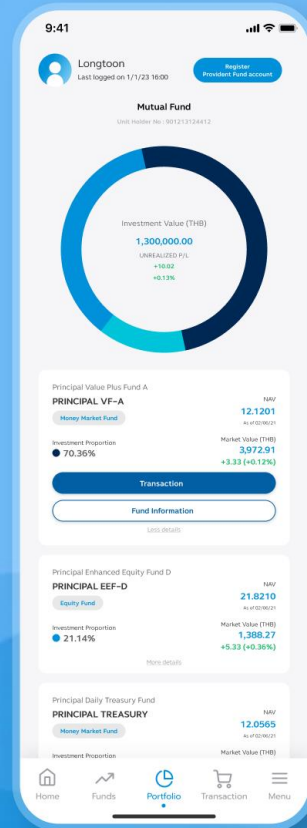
9:41

Longtoon
Last logged on 1/1/23 16:00

Register Provident Fund account

Mutual Fund
Unit Holder No : 901213124412

Investment Value (THB)
1,300,000.00
UNREALIZED P/L
+10.02
+0.13%

Principal Value Plus Fund A
PRINCIPAL VF-A
Money Market Fund
NAV
12.1201
As of 02/06/21
Investment Proportion
70.36%
Market Value (THB)
3,972.91
+3.33 (+0.12%)
Transaction
Fund Information
Less details

Principal Enhanced Equity Fund D
PRINCIPAL EEF-D
Equity Fund
NAV
21.8210
As of 02/06/21
Investment Proportion
21.14%
Market Value (THB)
1,388.27
+5.33 (+0.36%)
More details

Principal Daily Treasury Fund
PRINCIPAL TREASURY
Money Market Fund
NAV
12.0565
As of 02/06/21
Investment Proportion
Market Value (THB)

Home
Funds
Portfolio
Transaction
Menu